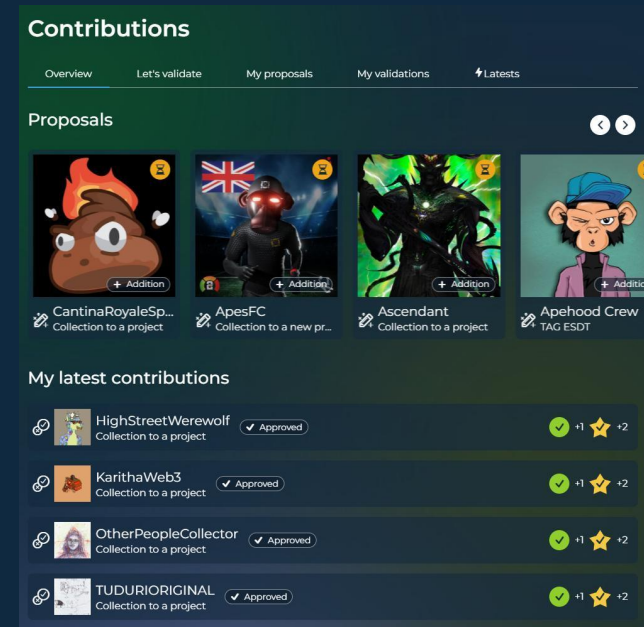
Contributions

Overview Let's validate My proposals My validations Latests

Proposals

+ Addition
CantinaRoyaleSp...
Collection to a project

+ Addition
ApesFC
Collection to a new pr...

+ Addition
Ascendant
Collection to a project

+ Additio
Apehood Crew
TAG ESDT

My latest contributions

HighStreetWerewolf
Collection to a project
Approved
+1 +2

KarithaWeb3
Collection to a project
Approved
+1 +2

OtherPeopleCollector
Collection to a project
Approved
+1 +2

TUDURIORIGINAL
Collection to a project
Approved
+1 +2